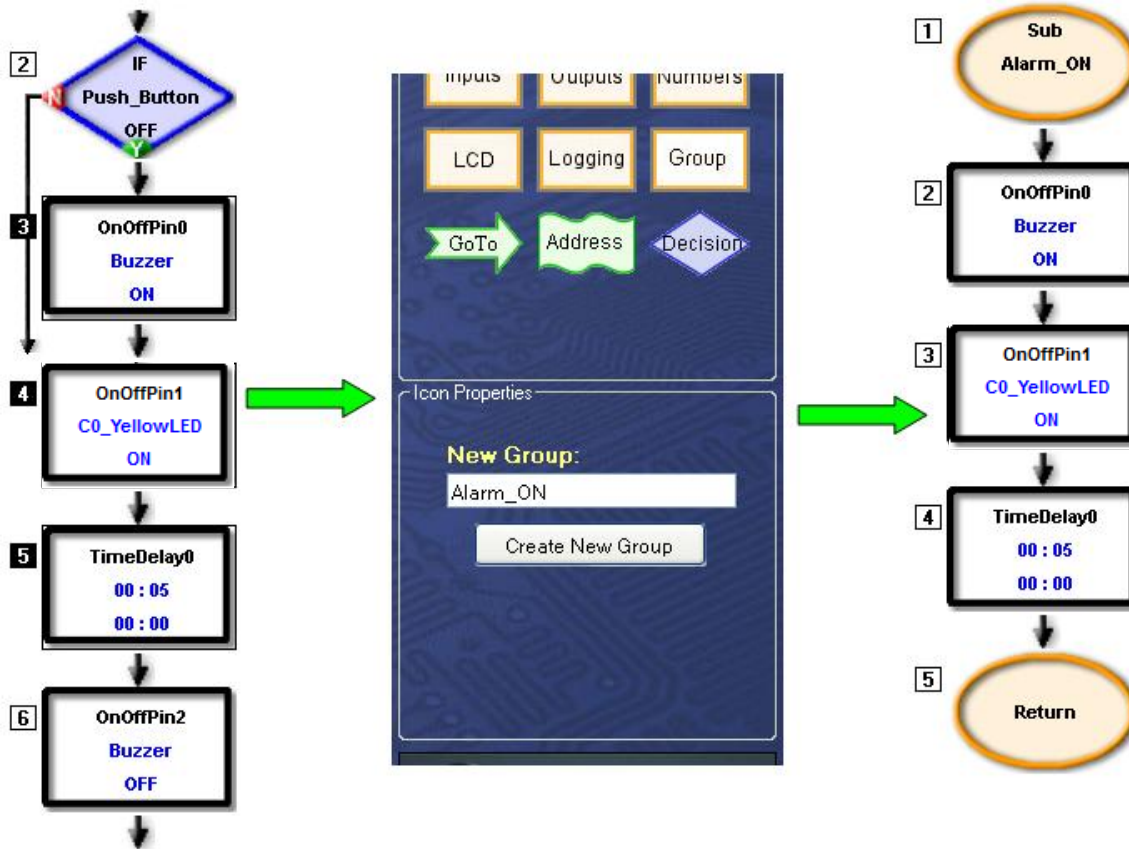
2
IF
Push_Button
OFF
N
Y

3
OnOffPin0
Buzzer
ON

4
OnOffPin1
C0_YellowLED
ON

5
TimeDelay0
00 : 05
00 : 00

6
OnOffPin2
Buzzer
OFF

Inputs
Outputs
Numbers
LCD
Logging
Group
GoTo
Address
Decision

Icon Properties
New Group:
Alarm_ON
Create New Group

1
Sub
Alarm_ON

2
OnOffPin0
Buzzer
ON

3
OnOffPin1
C0_YellowLED
ON

4
TimeDelay0
00 : 05
00 : 00

5
Return